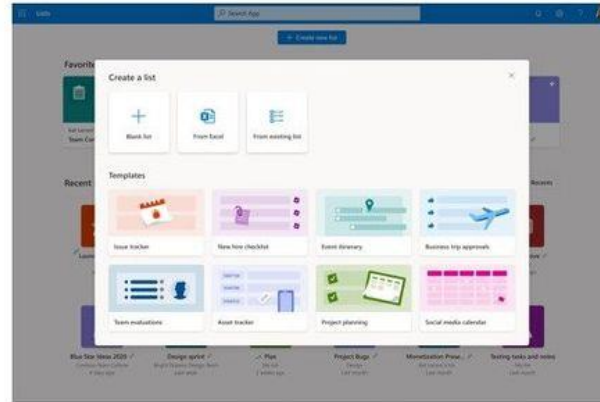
Lists

Search App

+ Create new list

Favorites

Team Co

Recent

Create a list

Blank list

From Excel

From existing list

Templates

Issue tracker

New hire checklist

Event itinerary

Business trip approvals

Team evaluations

Asset tracker

Project planning

Social media calendar

Blue Star Ideas 2020

Design sprint

Plan

Project Bugs

Monetization Prese...

Testing tasks and notes

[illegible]